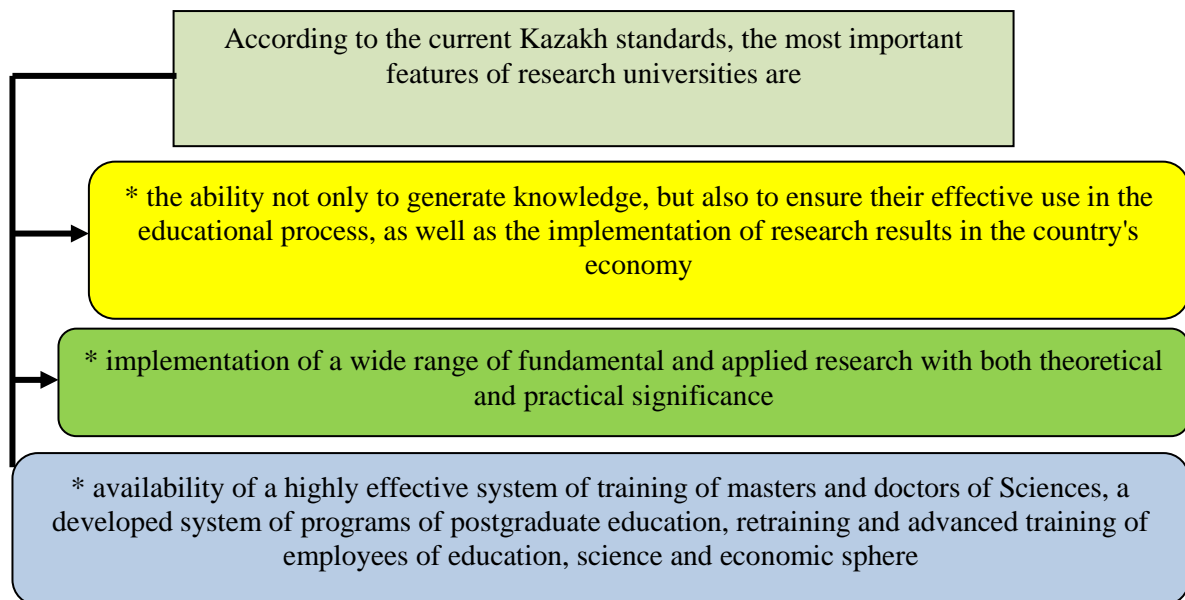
According to the current Kazakh standards, the most important features of research universities are

* the ability not only to generate knowledge, but also to ensure their effective use in the educational process, as well as the implementation of research results in the country's economy

* implementation of a wide range of fundamental and applied research with both theoretical and practical significance

* availability of a highly effective system of training of masters and doctors of Sciences, a developed system of programs of postgraduate education, retraining and advanced training of employees of education, science and economic sphere